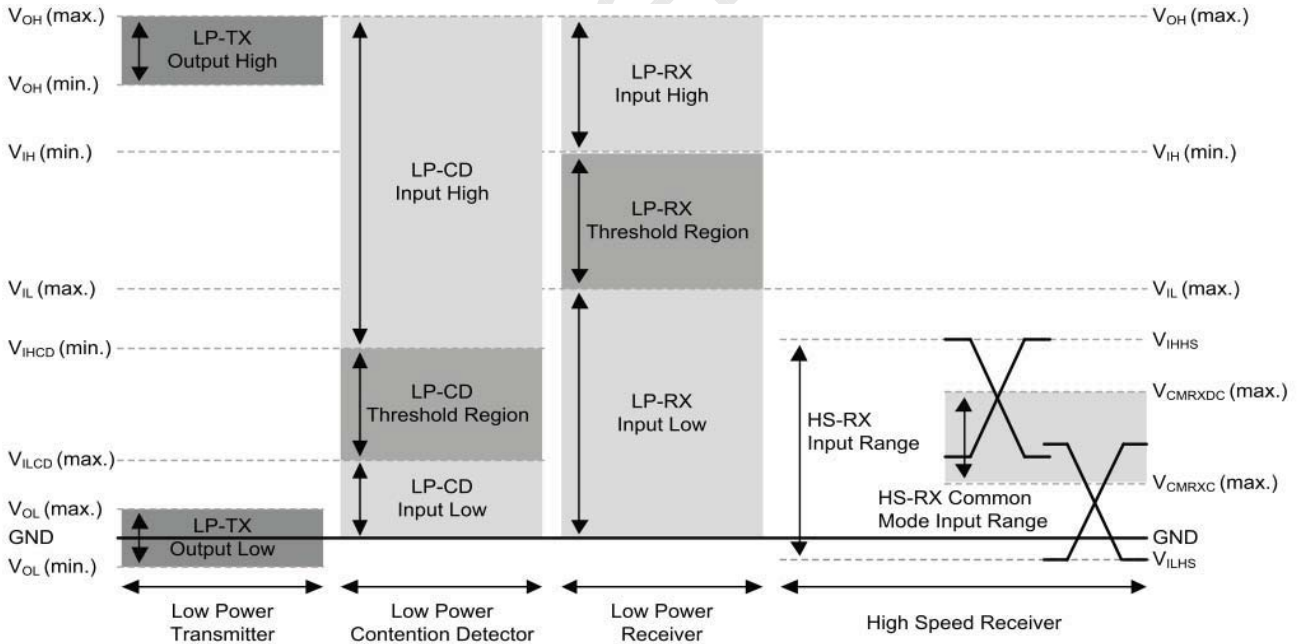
$V_{OH}$ (max.)
LP-TX Output High
$V_{OH}$ (min.)
$V_{IH}$ (min.)
$V_{IL}$ (max.)
$V_{IHCD}$ (min.)
$V_{ILCD}$ (max.)
$V_{OL}$ (max.)
GND
$V_{OL}$ (min.)
LP-TX Output Low
LP-CD Input High
LP-CD Threshold Region
LP-CD Input Low
LP-RX Input High
LP-RX Threshold Region
LP-RX Input Low
$V_{OH}$ (max.)
$V_{IH}$ (min.)
$V_{IL}$ (max.)
$V_{IHHS}$
$V_{CMRXDC}$ (max.)
HS-RX Input Range
$V_{CMRXC}$ (max.)
HS-RX Common Mode Input Range
GND
$V_{ILHS}$
Low Power Transmitter
Low Power Contention Detector
Low Power Receiver
High Speed Receiver